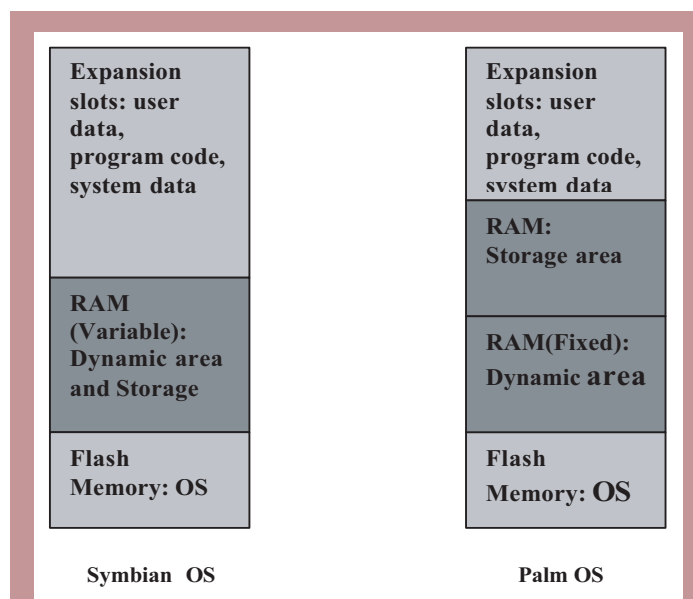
Expansion slots: user data, program code, system data

RAM (Variable): Dynamic area and Storage

Flash Memory: OS

Symbian OS

Expansion slots: user data, program code, system data

RAM: Storage area

RAM(Fixed): Dynamic area

Flash Memory: OS

Palm OS